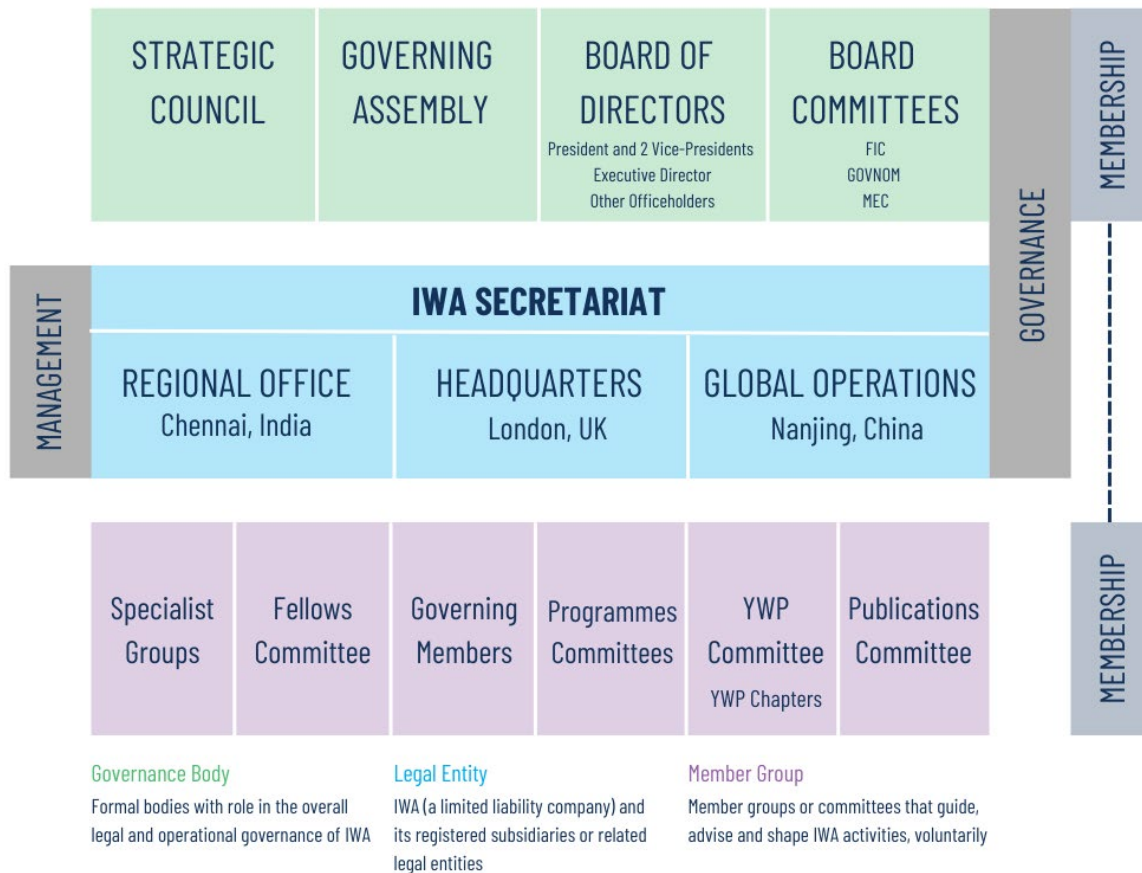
STRATEGIC COUNCIL

GOVERNING ASSEMBLY

BOARD OF DIRECTORS
President and 2 Vice-Presidents
Executive Director
Other Officeholders

BOARD COMMITTEES
FIC
GOVNOM
MEC

MEMBERSHIP

GOVERNANCE

MANAGEMENT

IWA SECRETARIAT

REGIONAL OFFICE
Chennai, India

HEADQUARTERS
London, UK

GLOBAL OPERATIONS
Nanjing, China

Specialist Groups

Fellows Committee

Governing Members

Programmes Committees

YWP Committee
YWP Chapters

Publications Committee

MEMBERSHIP

Governance Body
Formal bodies with role in the overall legal and operational governance of IWA

Legal Entity
IWA (a limited liability company) and its registered subsidiaries or related legal entities

Member Group
Member groups or committees that guide, advise and shape IWA activities, voluntarily